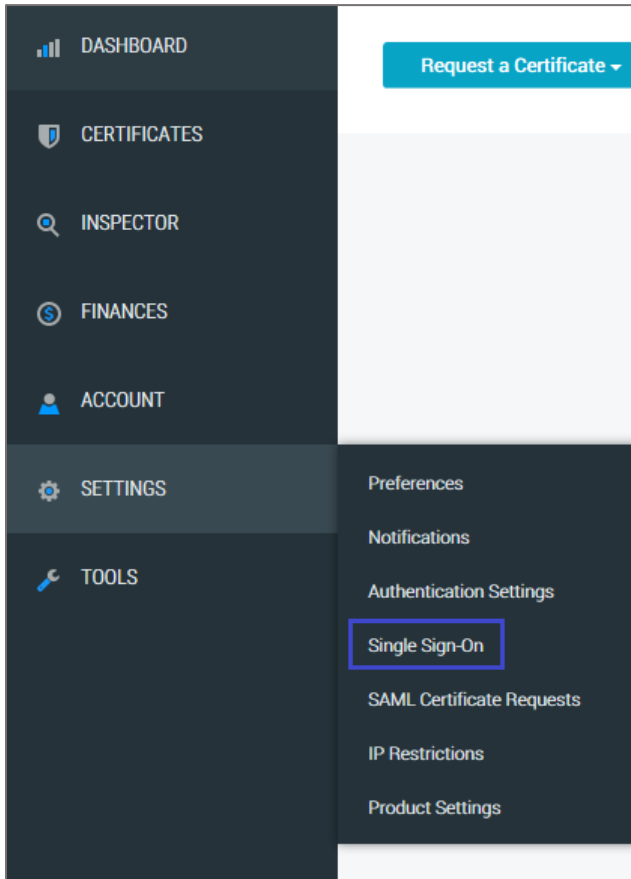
DASHBOARD

CERTIFICATES

INSPECTOR

FINANCES

ACCOUNT

SETTINGS

TOOLS

Request a Certificate

Preferences

Notifications

Authentication Settings

Single Sign-On

SAML Certificate Requests

IP Restrictions

Product Settings